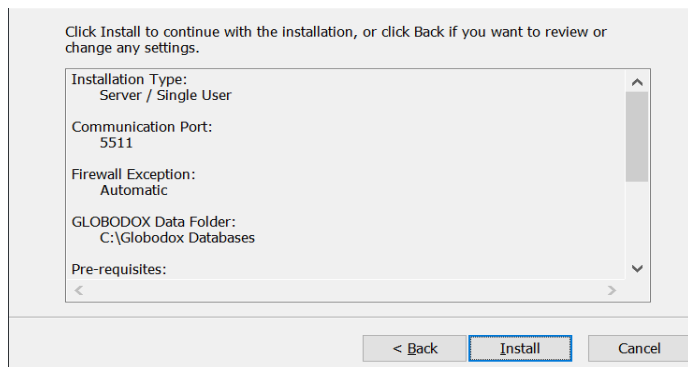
Click Install to continue with the installation, or click Back if you want to review or change any settings.

Installation Type:
Server / Single User

Communication Port:
5511

Firewall Exception:
Automatic

GLOBODOX Data Folder:
C:\Globodox Databases

Pre-requisites:

< Back
Install
Cancel